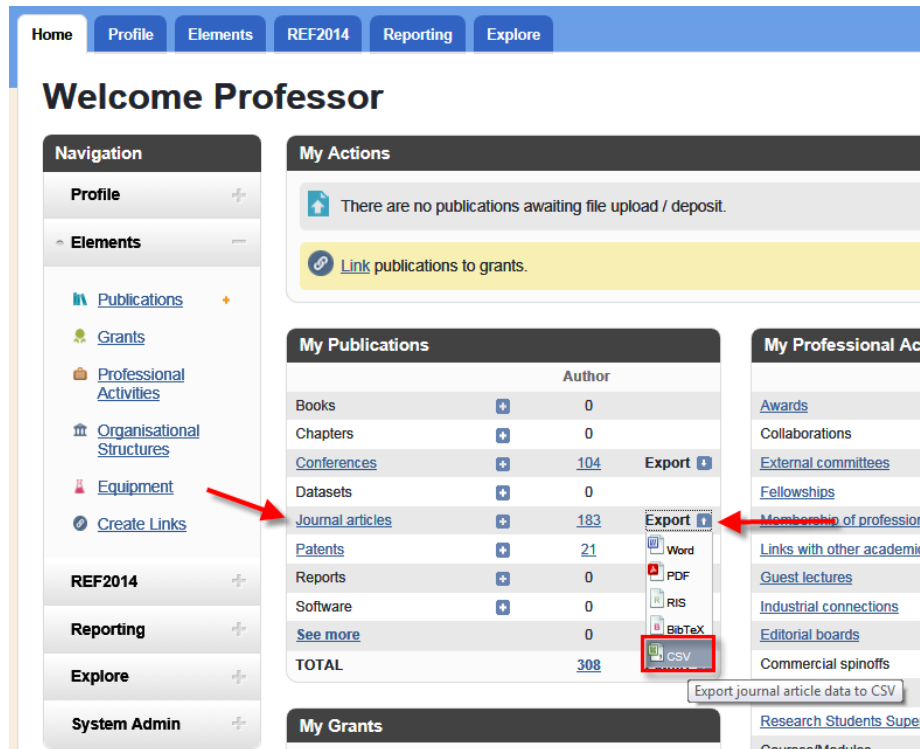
Home Profile Elements REF2014 Reporting Explore

Welcome Professor

Navigation

Profile

Elements

Publications

Grants

Professional Activities

Organisational Structures

Equipment

Create Links

REF2014

Reporting

Explore

System Admin

My Actions

There are no publications awaiting file upload / deposit.

Link publications to grants.

My Publications

| | | Author | |
|---|---|---|---|
| Books | | 0 | |
| Chapters | | 0 | |
| Conferences | | 104 | Export |
| Datasets | | 0 | |
| Journal articles | | 183 | Export |
| Patents | | 21 | |
| Reports | | 0 | |
| Software | | 0 | |
| See more | | 0 | |
| TOTAL | | 308 | |

Word
PDF
RIS
BibTeX
CSV

Export journal article data to CSV

My Grants

My Professional Ac

Awards
Collaborations
External committees
Fellowships
Membership of professio
Links with other academi
Guest lectures
Industrial connections
Editorial boards
Commercial spinoffs
Research Students Supe
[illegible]